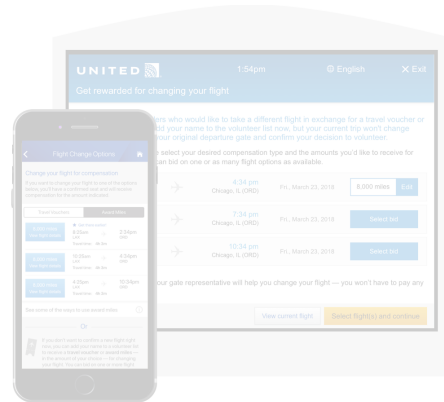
UNITED

1:54pm

English

Exit

Get rewarded for changing your flight

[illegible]ers who would like to take a different flight in exchange for a travel voucher or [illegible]dd your name to the volunteer list now, but your current trip won't change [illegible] your original departure gate and confirm your decision to volunteer.

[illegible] select your desired compensation type and the amounts you'd like to receive for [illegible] can bid on one or as many flight options as available.

4:34 pm
Chicago, IL (ORD)

Fri., March 23, 2018

8,000 miles

Edit

7:34 pm
Chicago, IL (ORD)

Fri., March 23, 2018

Select bid

10:34 pm
Chicago, IL (ORD)

Fri., March 23, 2018

Select bid

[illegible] your gate representative will help you change your flight — you won't have to pay any

View current flight

Select flight(s) and continue

Flight Change Options

Change your flight for compensation

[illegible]

Travel vouchers

Award miles

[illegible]

8:51am

2:58pm

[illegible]

10:35am

4:58pm

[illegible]

4:35pm

10:34pm

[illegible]

Or

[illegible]